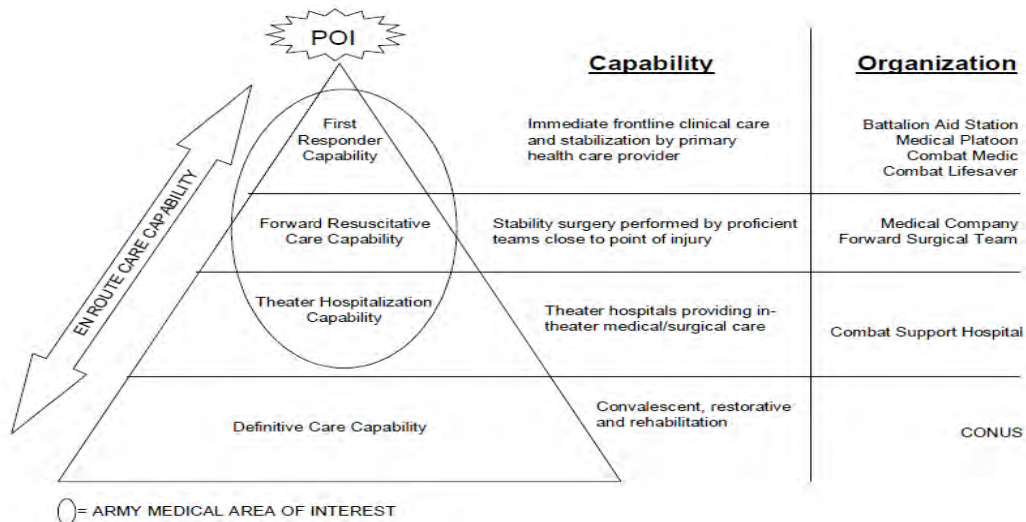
POI

EN ROUTE CARE CAPABILITY

Capability

Organization

First Responder Capability

Immediate frontline clinical care and stabilization by primary health care provider

Battalion Aid Station
Medical Platoon
Combat Medic
Combat Lifesaver

Forward Resuscitative Care Capability

Stability surgery performed by proficient teams close to point of injury

Medical Company
Forward Surgical Team

Theater Hospitalization Capability

Theater hospitals providing in-theater medical/surgical care

Combat Support Hospital

Definitive Care Capability

Convalescent, restorative and rehabilitation

CONUS

( )= ARMY MEDICAL AREA OF INTEREST